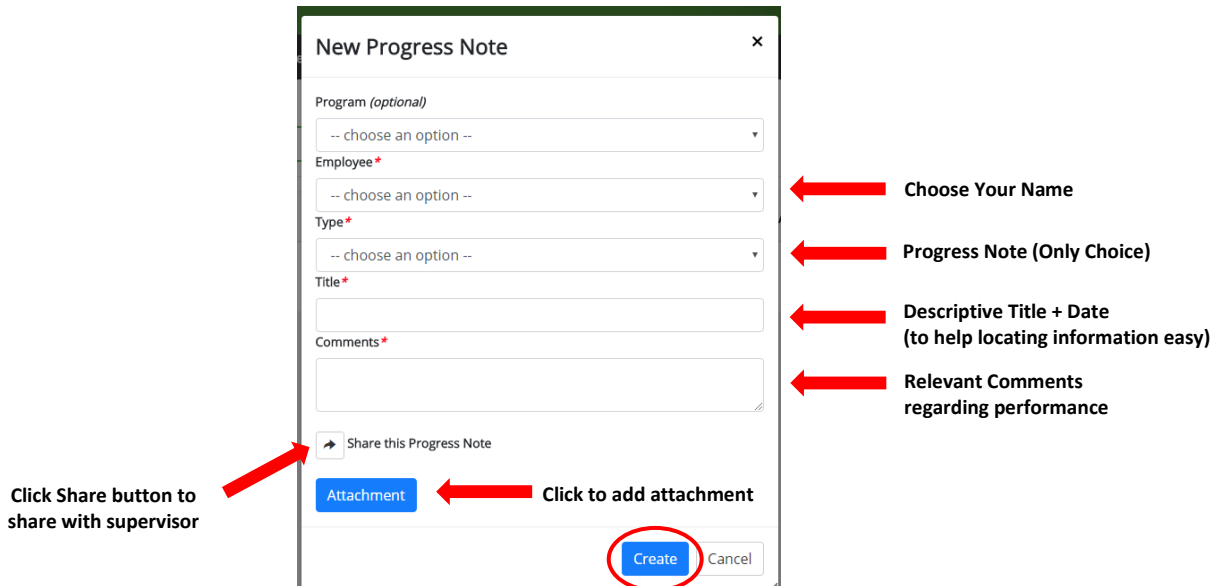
New Progress Note ×

Program *(optional)*

-- choose an option --

Employee*

-- choose an option --

Choose Your Name

Type*

-- choose an option --

Progress Note (Only Choice)

Title*

Descriptive Title + Date
(to help locating information easy)

Comments*

Relevant Comments
regarding performance

Share this Progress Note

Click Share button to share with supervisor

Attachment

Click to add attachment

Create Cancel